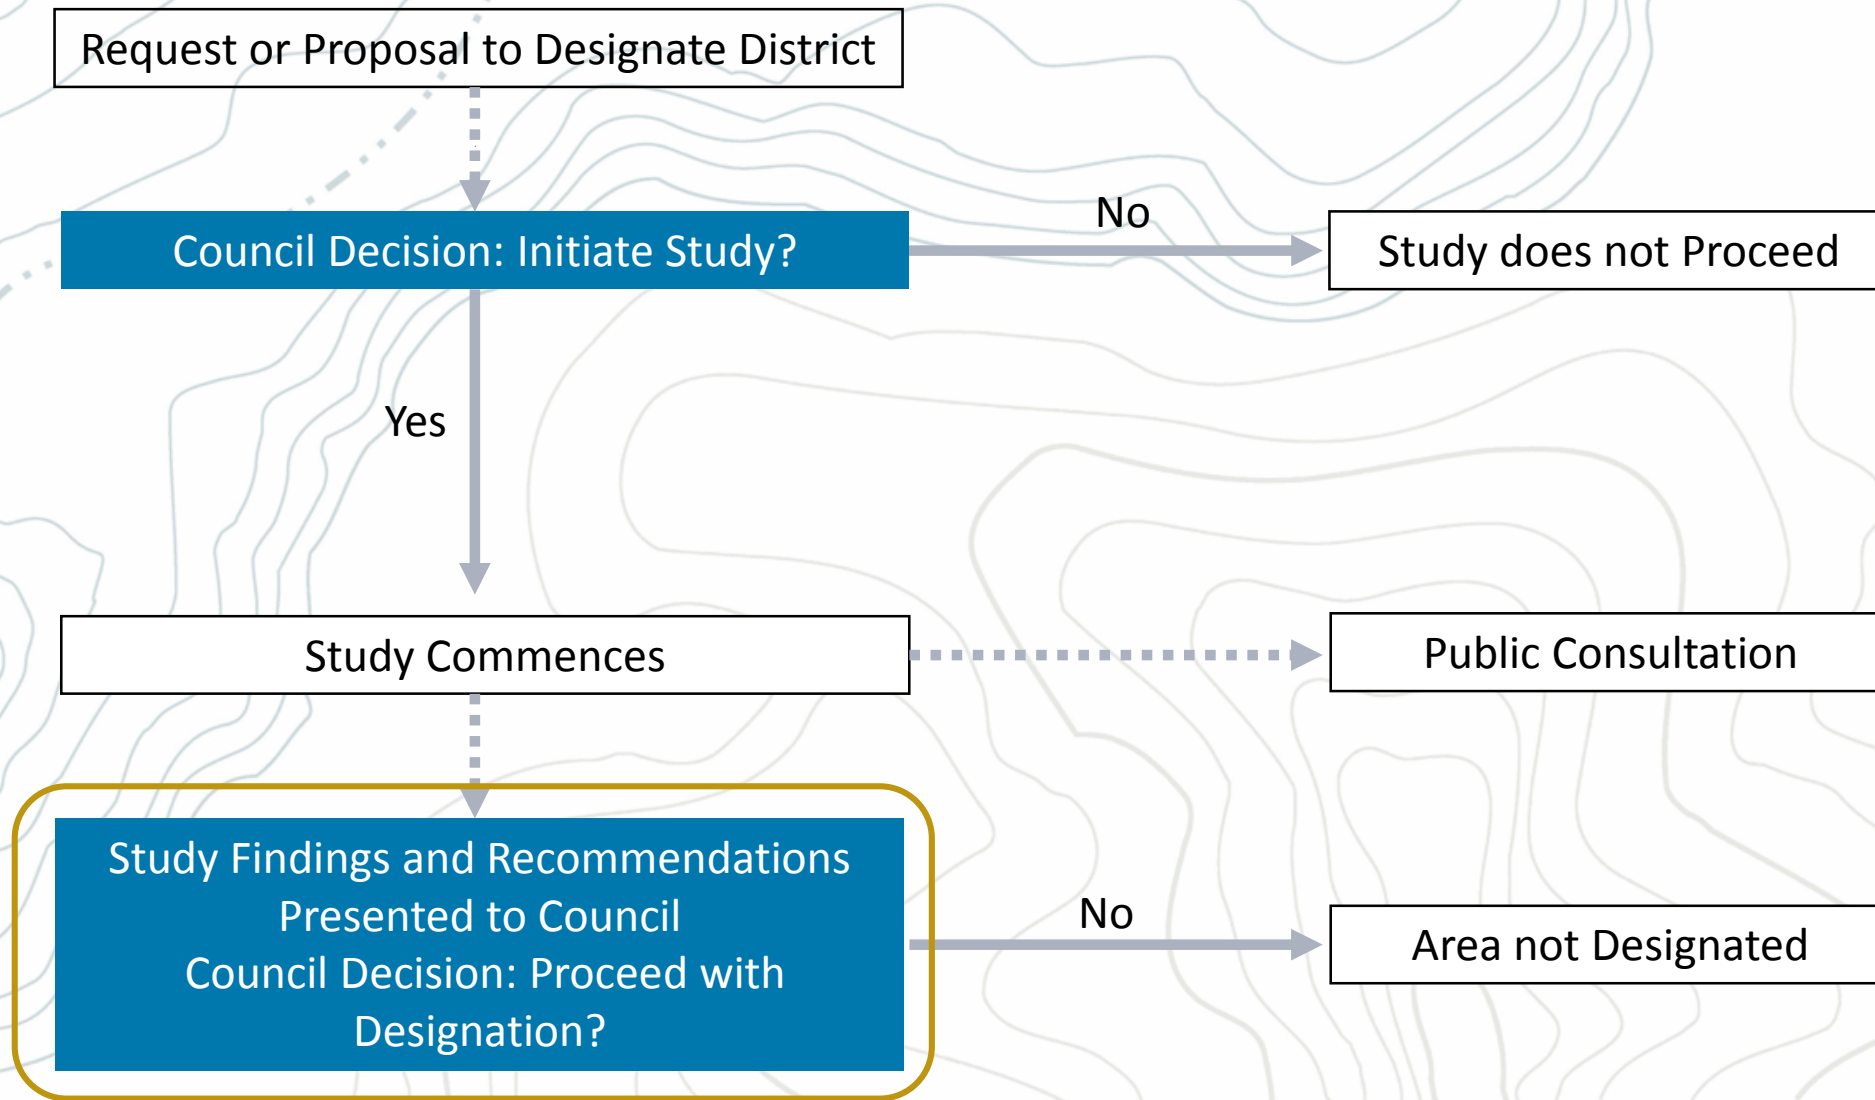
Request or Proposal to Designate District

Council Decision: Initiate Study?

No

Study does not Proceed

Yes

Study Commences

Public Consultation

Study Findings and Recommendations Presented to Council
Council Decision: Proceed with Designation?

No

Area not Designated